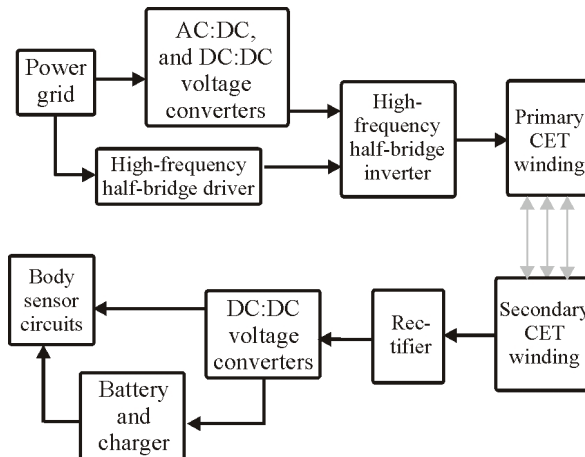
Power grid

AC:DC, and DC:DC voltage converters

High-frequency half-bridge driver

High-frequency half-bridge inverter

Primary CET winding

Secondary CET winding

Rectifier

DC:DC voltage converters

Body sensor circuits

Battery and charger